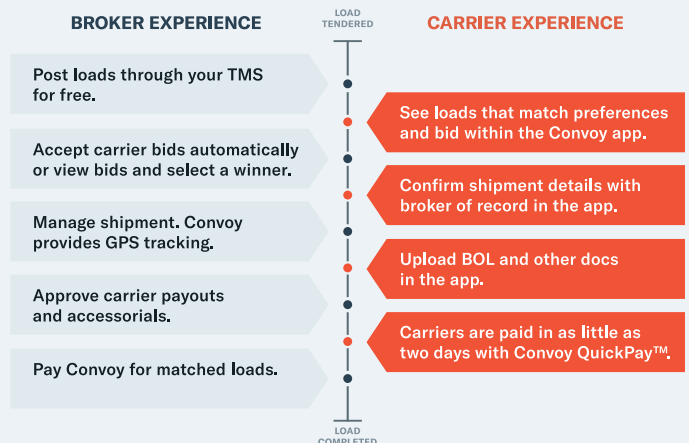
BROKER EXPERIENCE

LOAD TENDERED

CARRIER EXPERIENCE

Post loads through your TMS for free.

See loads that match preferences and bid within the Convoy app.

Accept carrier bids automatically or view bids and select a winner.

Confirm shipment details with broker of record in the app.

Manage shipment. Convoy provides GPS tracking.

Upload BOL and other docs in the app.

Approve carrier payouts and accessorials.

Carriers are paid in as little as two days with Convoy QuickPay™.

Pay Convoy for matched loads.

LOAD COMPLETED